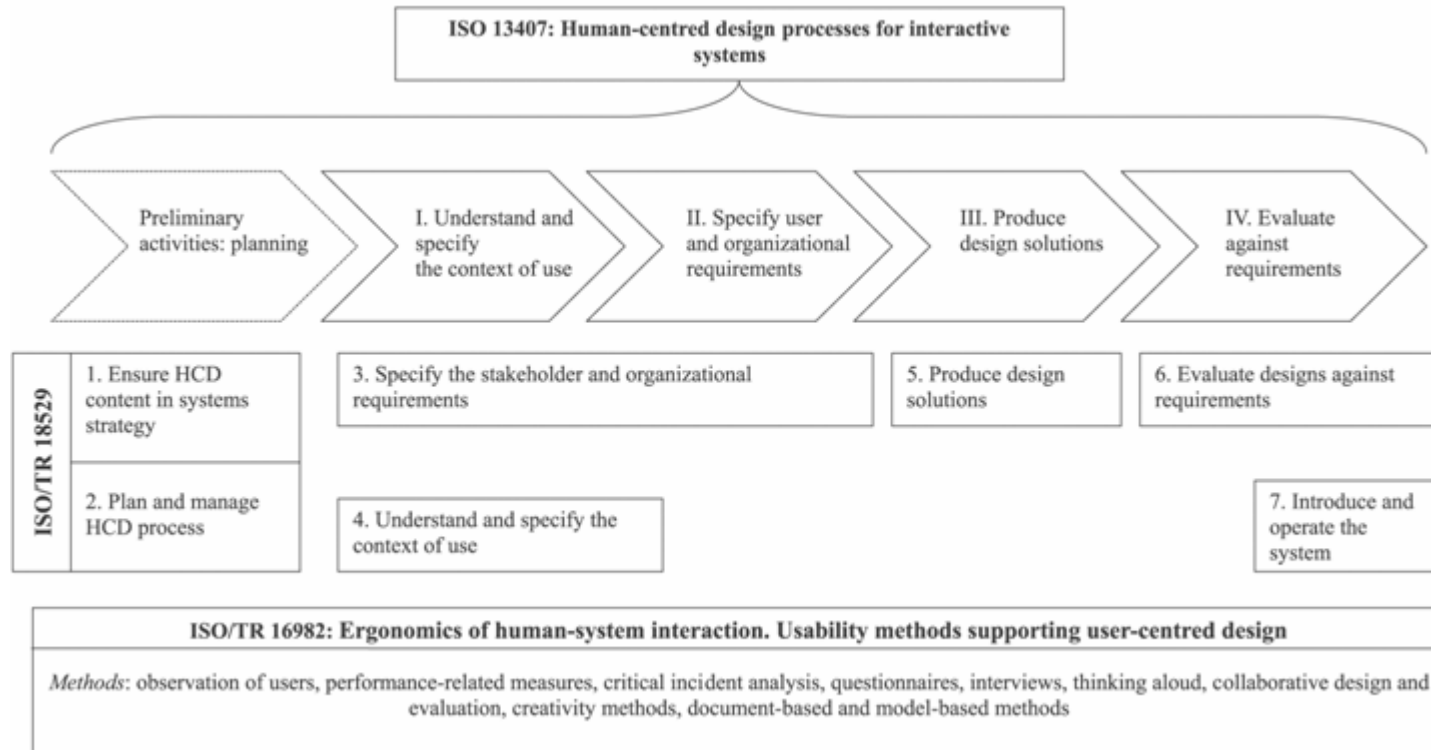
ISO 13407: Human-centred design processes for interactive systems

Preliminary activities: planning

I. Understand and specify the context of use

II. Specify user and organizational requirements

III. Produce design solutions

IV. Evaluate against requirements

ISO/TR 18529

1. Ensure HCD content in systems strategy

2. Plan and manage HCD process

3. Specify the stakeholder and organizational requirements

4. Understand and specify the context of use

5. Produce design solutions

6. Evaluate designs against requirements

7. Introduce and operate the system

ISO/TR 16982: Ergonomics of human-system interaction. Usability methods supporting user-centred design

*Methods*: observation of users, performance-related measures, critical incident analysis, questionnaires, interviews, thinking aloud, collaborative design and evaluation, creativity methods, document-based and model-based methods